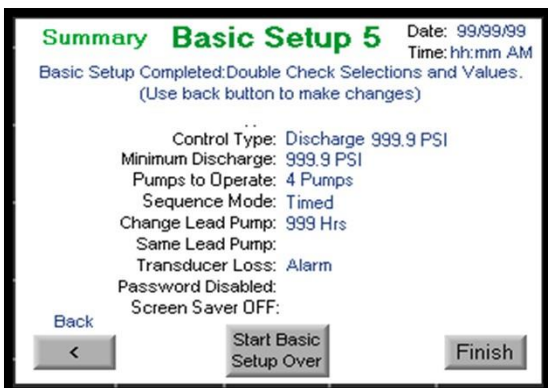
Summary Basic Setup 5 Date: 99/99/99 Time: hh:mm AM

Basic Setup Completed:Double Check Selections and Values. (Use back button to make changes)

Control Type: Discharge 999.9 PSI
Minimum Discharge: 999.9 PSI
Pumps to Operate: 4 Pumps
Sequence Mode: Timed
Change Lead Pump: 999 Hrs
Same Lead Pump:
Transducer Loss: Alarm
Password Disabled:
Screen Saver OFF:

Back
<

Start Basic Setup Over

Finish